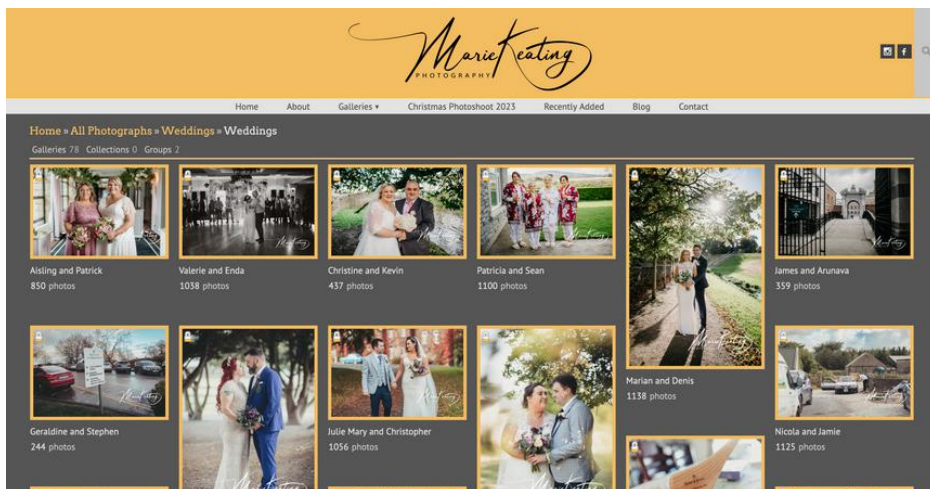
Marie Keating
PHOTOGRAPHY

Home About Galleries ▾ Christmas Photoshoot 2023 Recently Added Blog Contact

Home » All Photographs » Weddings » Weddings

Galleries 78 Collections 0 Groups 2

Aisling and Patrick
850 photos

Valerie and Enda
1038 photos

Christine and Kevin
437 photos

Patricia and Sean
1100 photos

Marian and Denis
1138 photos

James and Arunava
359 photos

Geraldine and Stephen
244 photos

Julie Mary and Christopher
1056 photos

Nicola and Jamie
1125 photos